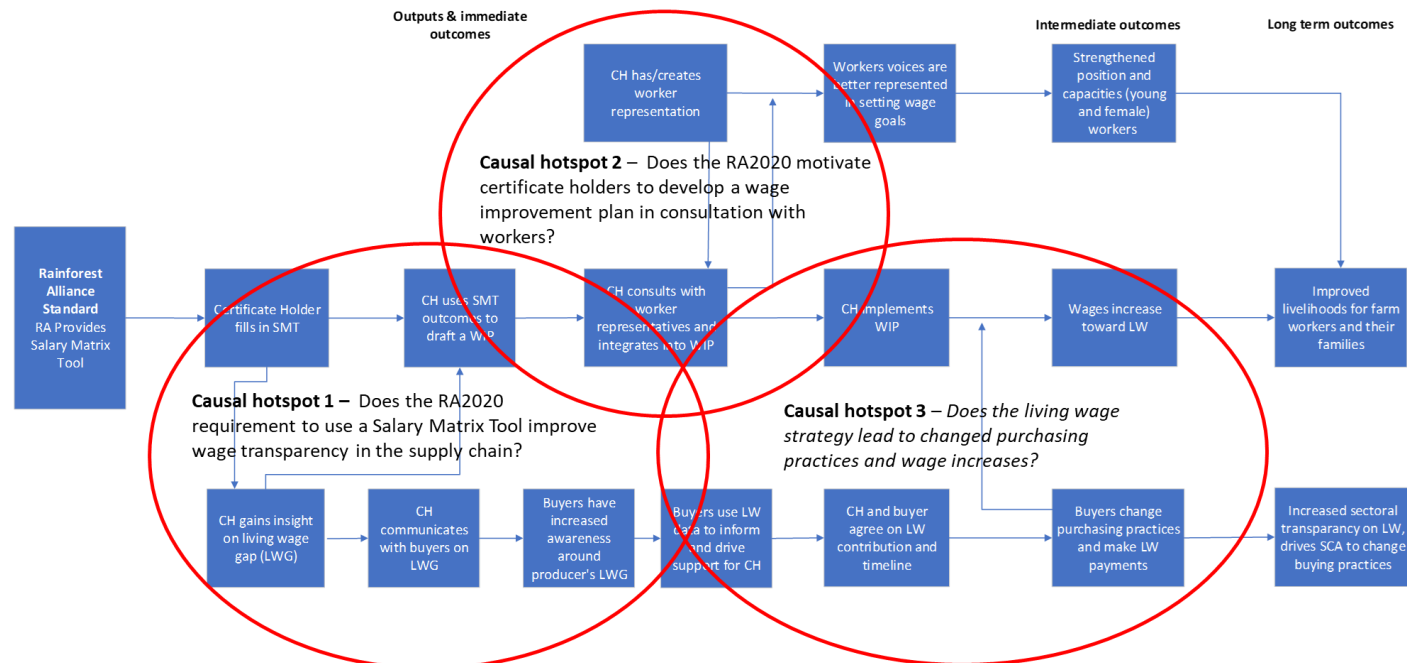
Outputs & immediate outcomes

Intermediate outcomes

Long term outcomes

CH has/creates worker representation

Workers voices are better represented in setting wage goals

Strengthened position and capacities (young and female) workers

Causal hotspot 2 – Does the RA2020 motivate certificate holders to develop a wage improvement plan in consultation with workers?

Rainforest Alliance Standard RA Provides Salary Matrix Tool

Certificate Holder fills in SMT

CH uses SMT outcomes to draft a WIP

CH consults with worker representatives and integrates into WIP

CH implements WIP

Wages increase toward LW

Improved livelihoods for farm workers and their families

Causal hotspot 1 – Does the RA2020 requirement to use a Salary Matrix Tool improve wage transparency in the supply chain?

Causal hotspot 3 – Does the living wage strategy lead to changed purchasing practices and wage increases?

CH gains insight on living wage gap (LWG)

CH communicates with buyers on LWG

Buyers have increased awareness around producer's LWG

Buyers use LW data to inform and drive support for CH

CH and buyer agree on LW contribution and timeline

Buyers change purchasing practices and make LW payments

Increased sectoral transparency on LW, drives SCA to change buying practices